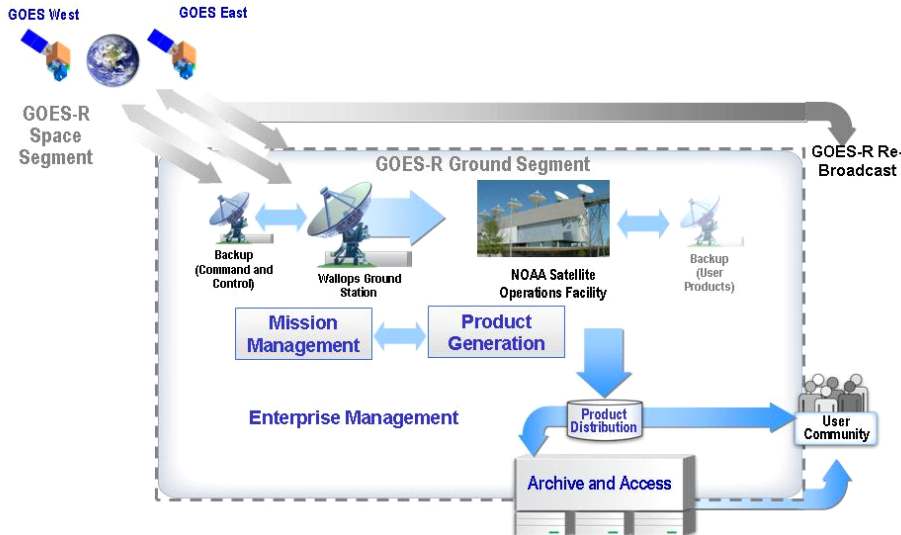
GOES West

GOES East

GOES-R Space Segment

GOES-R Re-Broadcast

GOES-R Ground Segment

Backup (Command and Control)

Wallops Ground Station

NOAA Satellite Operations Facility

Backup (User Products)

Mission Management

Product Generation

Enterprise Management

Product Distribution

User Community

Archive and Access